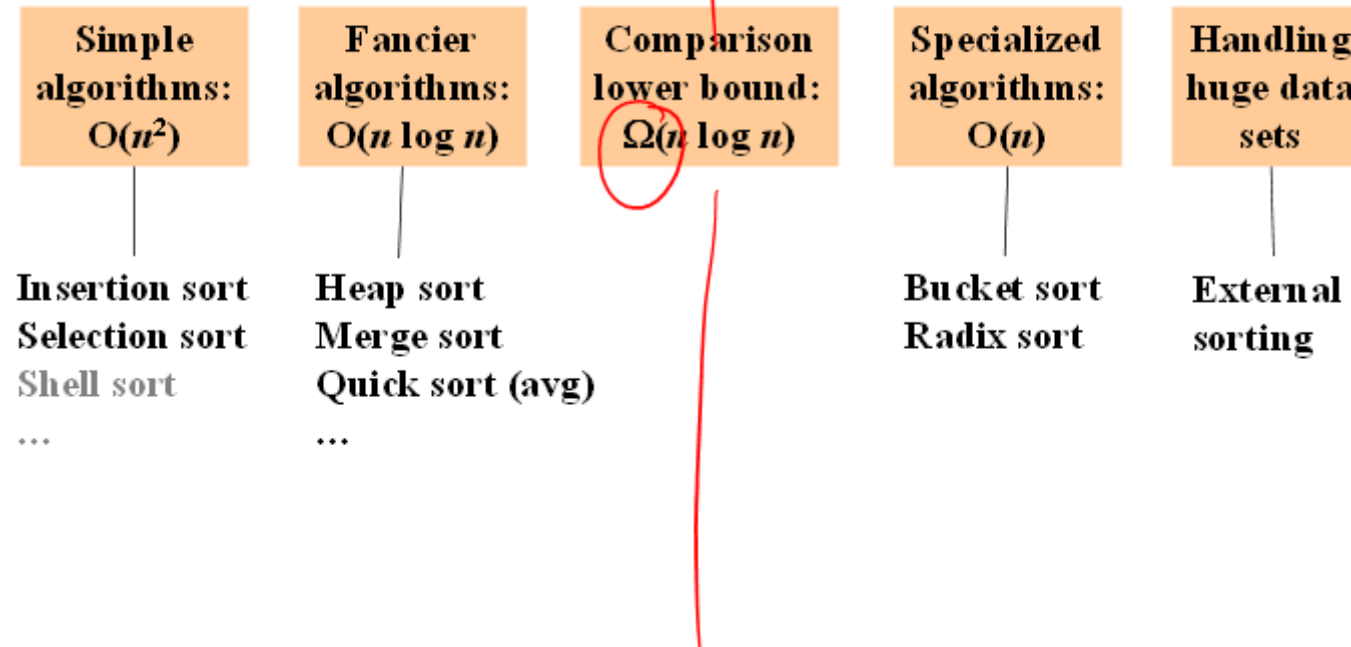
Simple algorithms: $O(n^2)$

Insertion sort
Selection sort
Shell sort
…

Fancier algorithms: $O(n \log n)$

Heap sort
Merge sort
Quick sort (avg)
…

Comparison lower bound: $\Omega(n \log n)$

Specialized algorithms: $O(n)$

Bucket sort
Radix sort

Handling huge data sets

External sorting